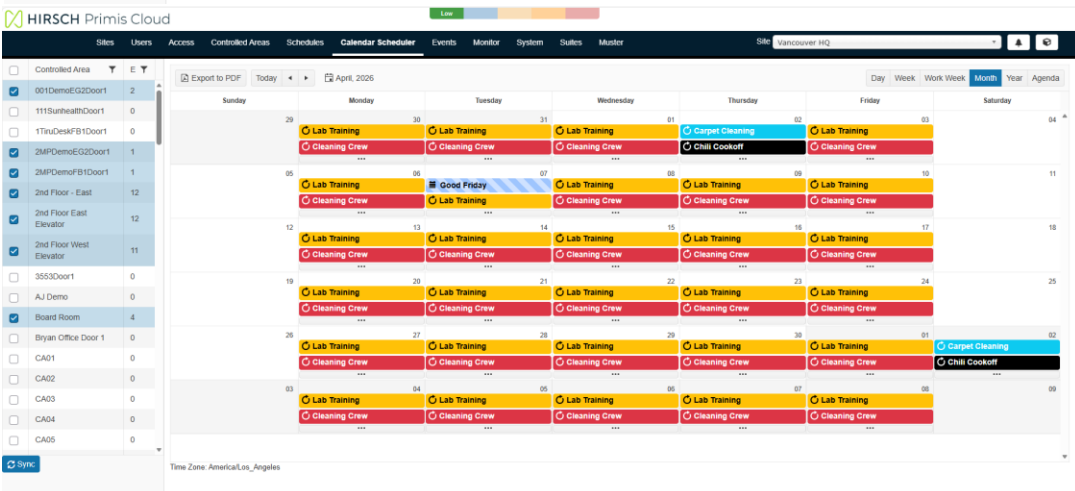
HIRSCH Primis Cloud

Low

Sites Users Access Controlled Areas Schedules Calendar Scheduler Events Monitor System Suites Muster

Site Vancouver HQ

| | Controlled Area | E |
|---|---|---|
| | 001DemoEG2Door1 | 2 |
| | 111SunhealthDoor1 | 0 |
| | 1TiruDeskFB1Door1 | 0 |
| | 2MPDemoEG2Door1 | 1 |
| | 2MPDemoFB1Door1 | 1 |
| | 2nd Floor - East | 12 |
| | 2nd Floor East Elevator | 12 |
| | 2nd Floor West Elevator | 11 |
| | 3553Door1 | 0 |
| | AJ Demo | 0 |
| | Board Room | 4 |
| | Bryan Office Door 1 | 0 |
| | CA01 | 0 |
| | CA02 | 0 |
| | CA03 | 0 |
| | CA04 | 0 |
| | CA05 | 0 |

Sync

Export to PDF Today April, 2026

Day Week Work Week Month Year Agenda

| Sunday | Monday | Tuesday | Wednesday | Thursday | Friday | Saturday |
|---|---|---|---|---|---|---|
| 29 | 30 Lab Training Cleaning Crew ••• | 31 Lab Training Cleaning Crew ••• | 01 Lab Training Cleaning Crew ••• | 02 Carpet Cleaning Chili Cookoff ••• | 03 Lab Training Cleaning Crew ••• | 04 |
| 05 | 06 Lab Training Cleaning Crew ••• | 07 Good Friday Lab Training ••• | 08 Lab Training Cleaning Crew ••• | 09 Lab Training Cleaning Crew ••• | 10 Lab Training Cleaning Crew ••• | 11 |
| 12 | 13 Lab Training Cleaning Crew ••• | 14 Lab Training Cleaning Crew ••• | 15 Lab Training Cleaning Crew ••• | 16 Lab Training Cleaning Crew ••• | 17 Lab Training Cleaning Crew ••• | 18 |
| 19 | 20 Lab Training Cleaning Crew ••• | 21 Lab Training Cleaning Crew ••• | 22 Lab Training Cleaning Crew ••• | 23 Lab Training Cleaning Crew ••• | 24 Lab Training Cleaning Crew ••• | 25 |
| 26 | 27 Lab Training Cleaning Crew ••• | 28 Lab Training Cleaning Crew ••• | 29 Lab Training Cleaning Crew ••• | 30 Lab Training Cleaning Crew ••• | 01 Lab Training Cleaning Crew ••• | 02 Carpet Cleaning Chili Cookoff ••• |
| 03 | 04 Lab Training Cleaning Crew ••• | 05 Lab Training Cleaning Crew ••• | 06 Lab Training Cleaning Crew ••• | 07 Lab Training Cleaning Crew ••• | 08 Lab Training Cleaning Crew ••• | 09 |

Time Zone: America/Los_Angeles